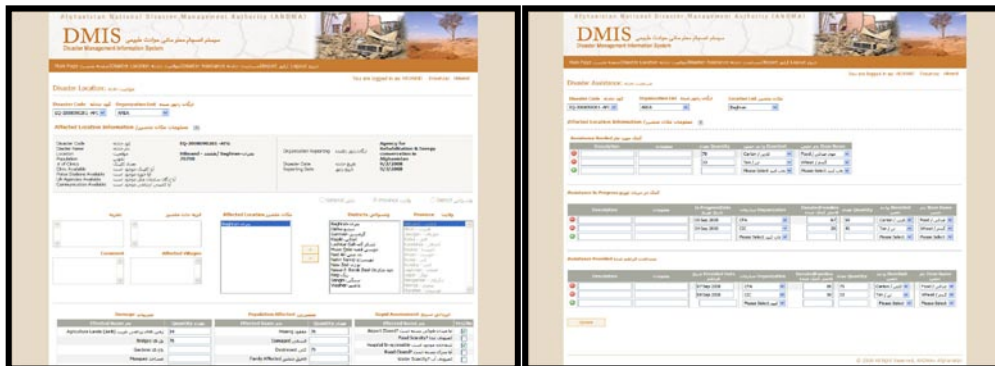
Afghanistan National Disaster Management Authority (ANDMA)

DMIS
Disaster Management Information System

Disaster Location:

Disaster Code
Organization Unit
EQ-20080901-AFG
ANDMA

Affected Location Information

EQ-20080901-AFG

Agency for Rehabilitation & Energy conservation in Afghanistan

Disaster Date
Reporting Date
9/2/2008

Affected Location
Districts
Province

Comment
Affected Villages

Damage
Population Affected
Rapid Assessment

Agriculture Lands (Jerib)
Bridges
Gardens
Mosques

Missing
Damaged
Destroyed
Family Affected

Airport Closed?
Food Scarcity?
Hospital Occupied
Road Closed?
Water Scarcity?

Afghanistan National Disaster Management Authority (ANDMA)

DMIS
Disaster Management Information System

Disaster Assistance:

Disaster Code
Organization Unit
Location
EQ-20080901-AFG
ANDMA
Baghlan

Affected Location Information

Assistance Needed
Description
Unit
Quantity
Item Name
Category
Carton
Food
Ton
Wheat
Please Select
Please Select

Assistance In Progress
Description
Quantity
Item Name
Category
Organization
Carton
Food
Ton
Wheat
Please Select
Please Select

Assistance Provided
Description
Quantity
Item Name
Category
Organization
Carton
Food
Ton
Wheat
Please Select
Please Select

Submit

© 2008 All Right Reserved, ANDMA